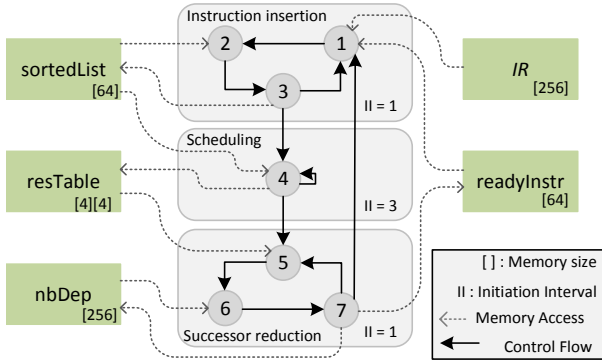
Instruction insertion

2

1

sortedList [64]

IR [256]

3

II = 1

Scheduling

resTable [4][4]

4

II = 3

readyInstr [64]

5

nbDep [256]

6

7

Successor reduction

II = 1

[ ] : Memory size

II : Initiation Interval

Memory Access

Control Flow